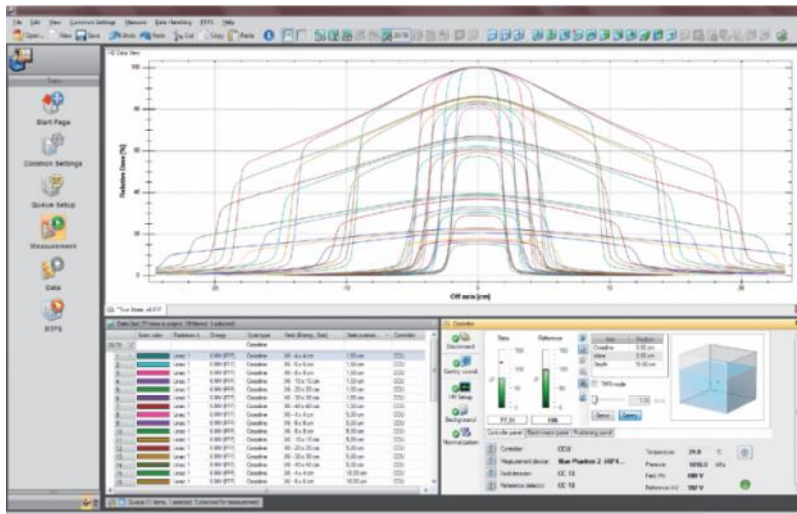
File Edit View Common Settings Measure Data Handling RTPS Help

Open New Save Undo Redo Cut Copy Paste

Data

Start Page

Common Settings

Queue Setup

Measurement

Data

RTPS

Data View

Relative Dose [%]

100

80

60

40

20

0

-20

-10

0

10

20

Off axis [cm]

Controller

Disconnect

Gantry coord.

HV Setup

Background

Normalization

Field

Reference

Axis

Position

Crossline

Inline

Depth

TMR mode

Move

Gantry

Live chamber panel

Electrometer panel

Positioning panel

Controller

CCU

Measurement device

Blue Phantom 2

Field detector

CC 13

Reference detector

CC 13

Temperature

24.0

°C

Pressure

1010.0

hPa

Field HV

400 V

Reference HV

300 V

Queue